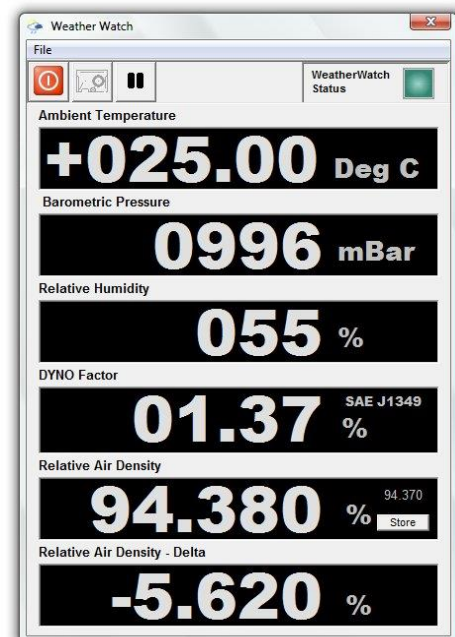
Weather Watch

File

WeatherWatch Status

Ambient Temperature

+025.00 Deg C

Barometric Pressure

0996 mBar

Relative Humidity

055 %

DYNO Factor

01.37 SAE J1349 %

Relative Air Density

94.380 % 94.370 Store

Relative Air Density - Delta

-5.620 %